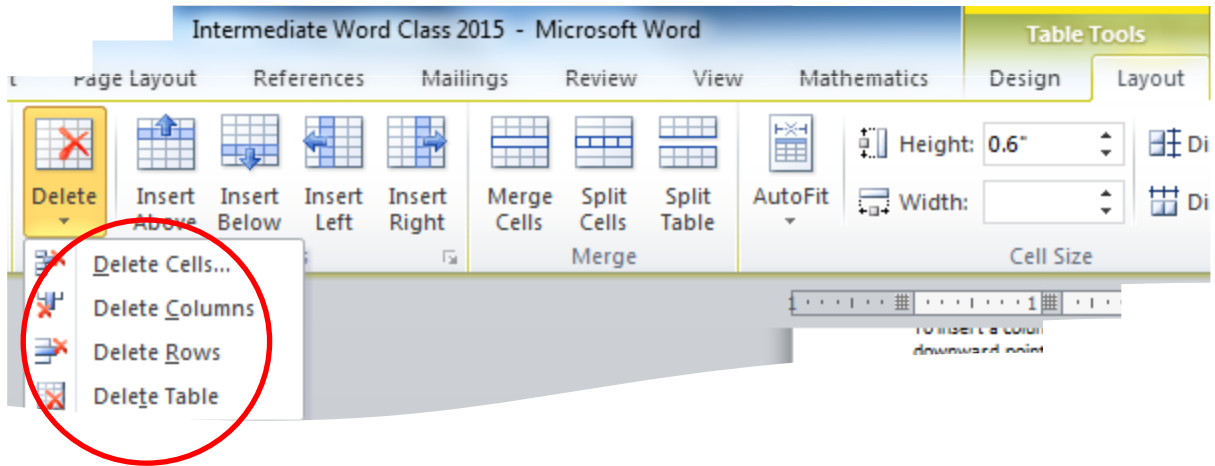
Intermediate Word Class 2015 - Microsoft Word

Table Tools

t Page Layout References Mailings Review View Mathematics Design Layout

Delete

Insert Above

Insert Below

Insert Left

Insert Right

Merge Cells

Split Cells

Split Table

Merge

AutoFit

Height: 0.6"

Width:

Cell Size

Di

Di

Delete Cells...

Delete Columns

Delete Rows

Delete Table

1

To insert a colu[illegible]

downward point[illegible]